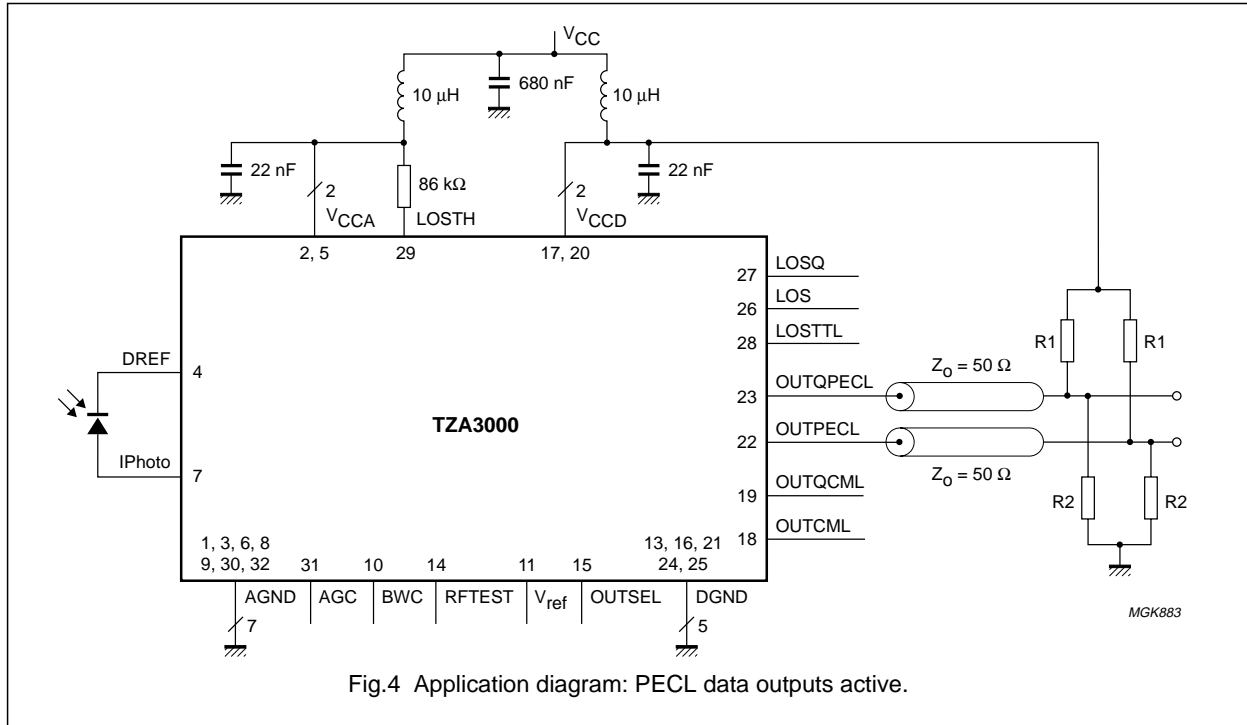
$V_{CC}$

10 μH

680 nF

10 μH

22 nF

2

86 kΩ

2

22 nF

$V_{CCA}$

LOSTH

$V_{CCD}$

2, 5

29

17, 20

27

LOSQ

26

LOS

28

LOSTTL

R1

R1

DREF

4

OUTQPECL

$Z_o = 50\ \Omega$

23

TZA3000

22

OUTPECL

IPhoto

7

$Z_o = 50\ \Omega$

19

OUTQCML

R2

R2

18

OUTCML

1, 3, 6, 8
9, 30, 32

31

10

14

11

15

13, 16, 21
24, 25

AGND

AGC

BWC

RFTEST

$V_{ref}$

OUTSEL

DGND

7

5

MGK883

Fig.4 Application diagram: PECL data outputs active.